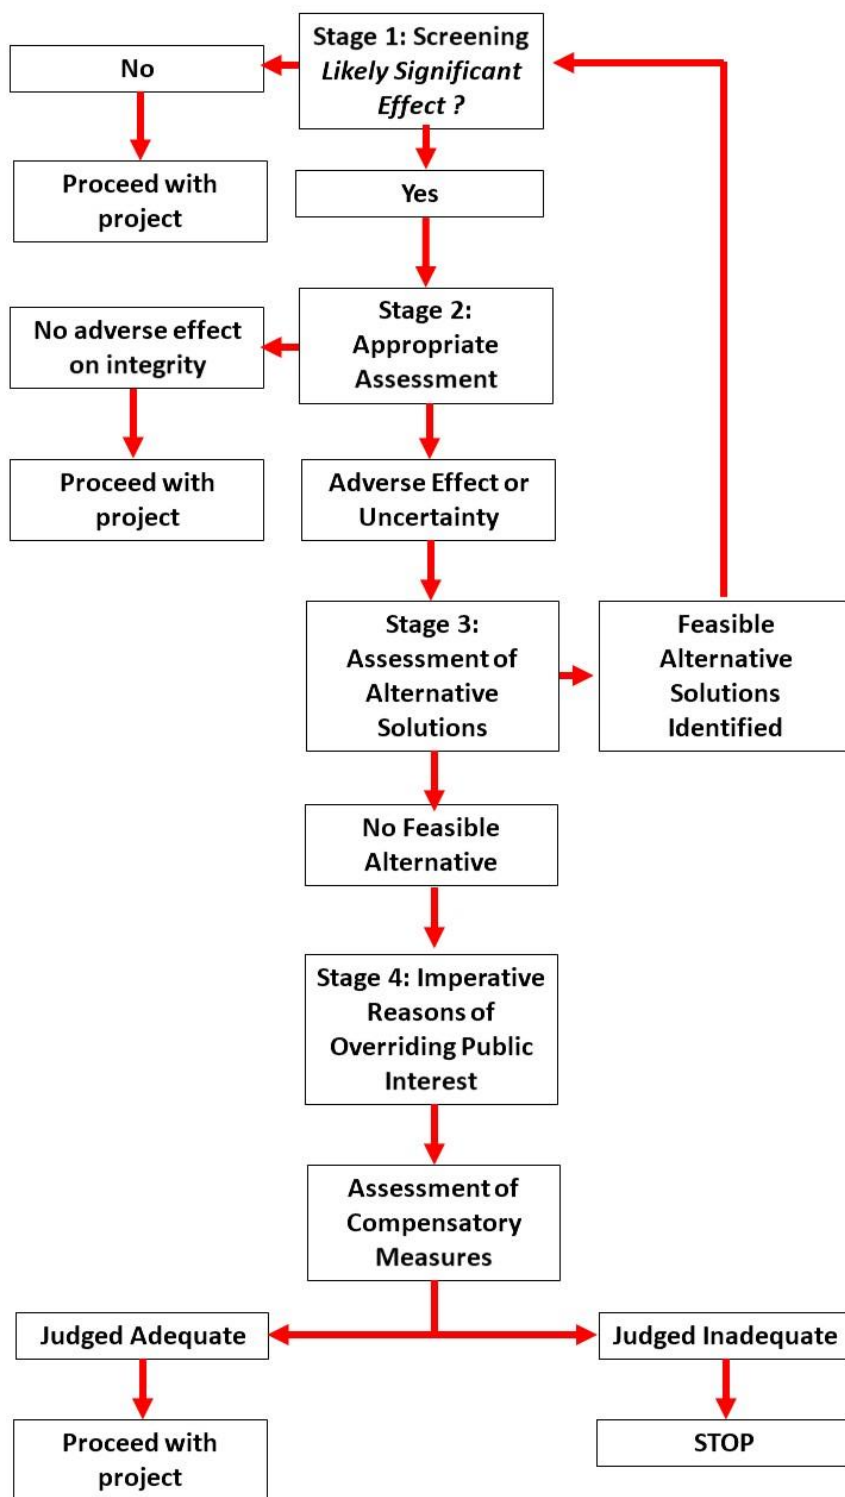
Stage 1: Screening *Likely Significant Effect ?*

No

Proceed with project

Yes

Stage 2: Appropriate Assessment

No adverse effect on integrity

Proceed with project

Adverse Effect or Uncertainty

Stage 3: Assessment of Alternative Solutions

Feasible Alternative Solutions Identified

No Feasible Alternative

Stage 4: Imperative Reasons of Overriding Public Interest

Assessment of Compensatory Measures

Judged Adequate

Judged Inadequate

Proceed with project

STOP